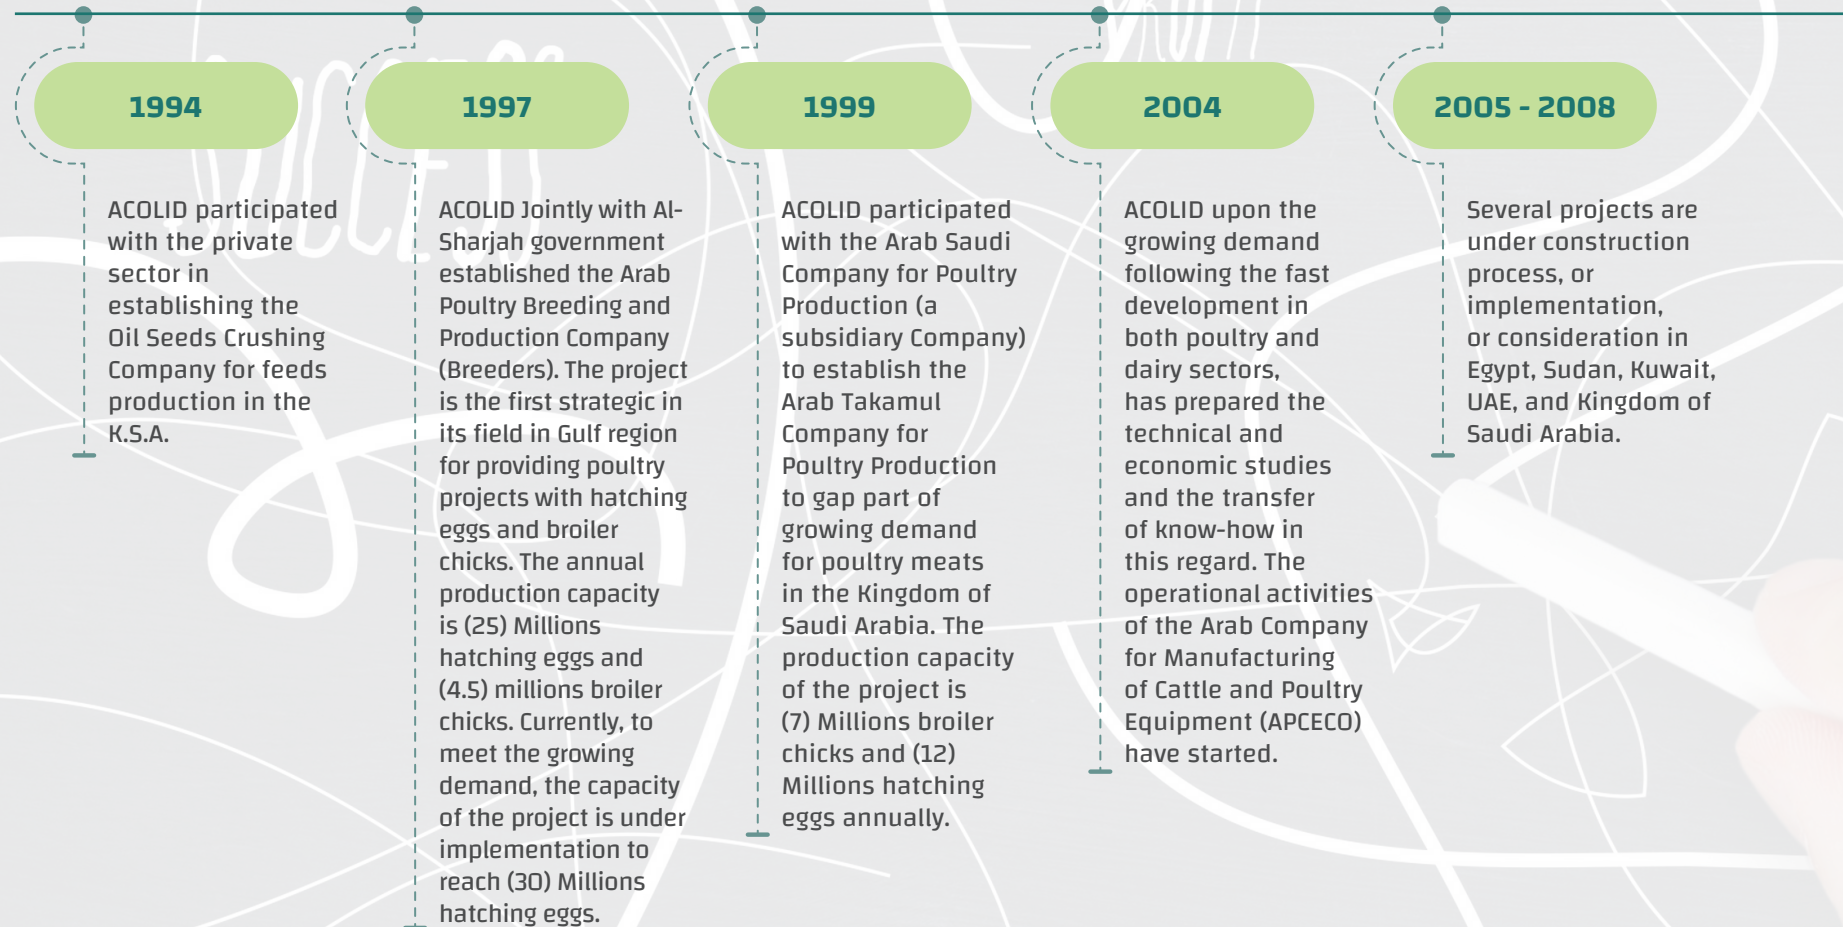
1994

ACOLID participated with the private sector in establishing the Oil Seeds Crushing Company for feeds production in the K.S.A.

1997

ACOLID Jointly with Al-Sharjah government established the Arab Poultry Breeding and Production Company (Breeders). The project is the first strategic in its field in Gulf region for providing poultry projects with hatching eggs and broiler chicks. The annual production capacity is (25) Millions hatching eggs and (4.5) millions broiler chicks. Currently, to meet the growing demand, the capacity of the project is under implementation to reach (30) Millions hatching eggs.

1999

ACOLID participated with the Arab Saudi Company for Poultry Production (a subsidiary Company) to establish the Arab Takamul Company for Poultry Production to gap part of growing demand for poultry meats in the Kingdom of Saudi Arabia. The production capacity of the project is (7) Millions broiler chicks and (12) Millions hatching eggs annually.

2004

ACOLID upon the growing demand following the fast development in both poultry and dairy sectors, has prepared the technical and economic studies and the transfer of know-how in this regard. The operational activities of the Arab Company for Manufacturing of Cattle and Poultry Equipment (APCECO) have started.

2005 - 2008

Several projects are under construction process, or implementation, or consideration in Egypt, Sudan, Kuwait, UAE, and Kingdom of Saudi Arabia.